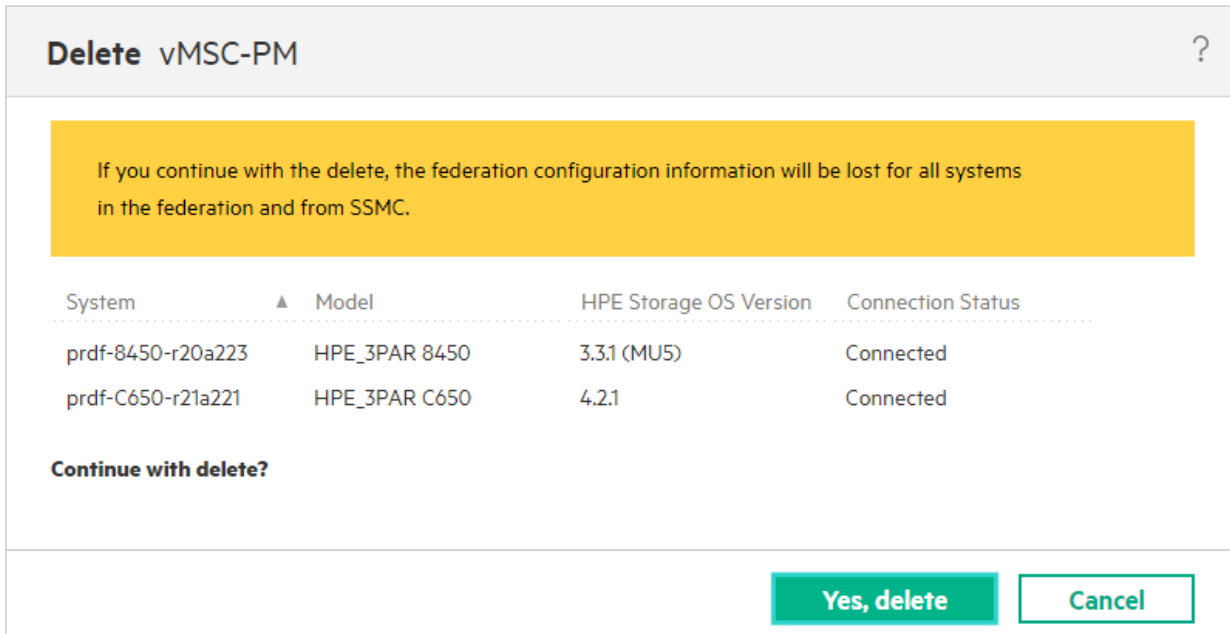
Delete vMSC-PM

?

If you continue with the delete, the federation configuration information will be lost for all systems in the federation and from SSMC.

| System ▲ | Model | HPE Storage OS Version | Connection Status |
|---|---|---|---|
| prdf-8450-r20a223 | HPE_3PAR 8450 | 3.3.1 (MU5) | Connected |
| prdf-C650-r21a221 | HPE_3PAR C650 | 4.2.1 | Connected |

Continue with delete?

Yes, delete

Cancel